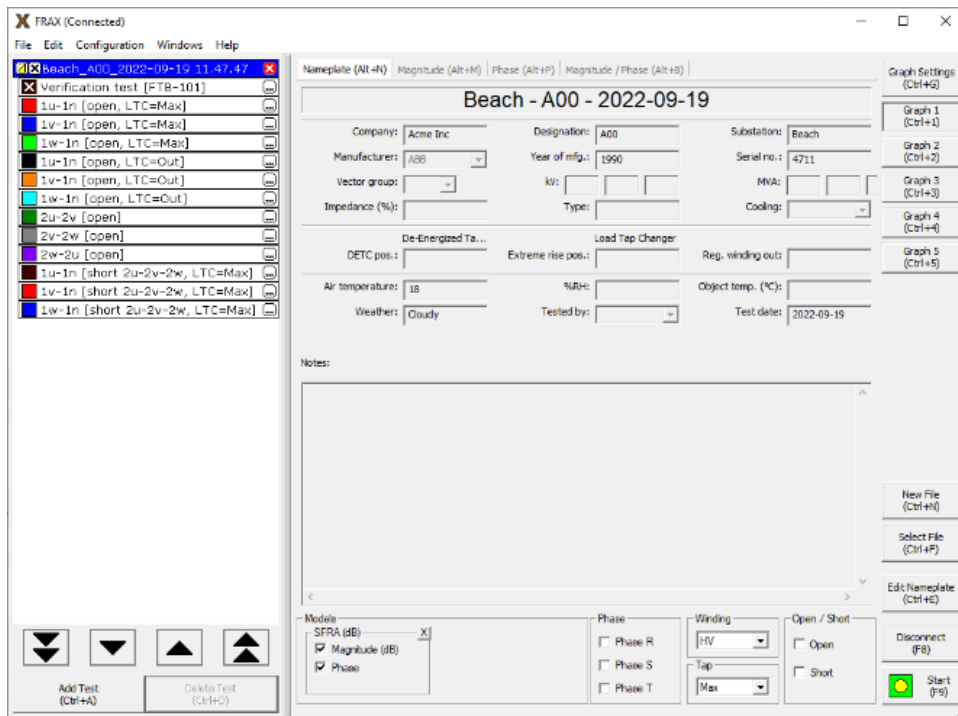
FRAX (Connected)

File Edit Configuration Windows Help

Beach_A00_2022-09-19 11.47.47
Verification test [FTB-101]
1u-1n [open, LTC=Max]
1v-1n [open, LTC=Max]
1w-1n [open, LTC=Max]
1u-1n [open, LTC=Out]
1v-1n [open, LTC=Out]
1w-1n [open, LTC=Out]
2u-2v [open]
2v-2w [open]
2w-2u [open]
1u-1n [short 2u-2v-2w, LTC=Max]
1v-1n [short 2u-2v-2w, LTC=Max]
1w-1n [short 2u-2v-2w, LTC=Max]

Add Test (Ctrl+A)
Delete Test (Ctrl+D)

Nameplate (Alt+N) | Magnitude (Alt+M) | Phase (Alt+P) | Magnitude / Phase (Alt+B)

Beach - A00 - 2022-09-19

| | | | | | |
|---|---|---|---|---|---|
| Company: | Acme Inc | Designation: | A00 | Substation: | Beach |
| Manufacturer: | ABB | Year of mfg.: | 1990 | Serial no.: | 4711 |
| Vector group: | | kV: | | MVA: | |
| Impedance (%): | | Type: | | Cooling: | |

De-Energized Ta...
Load Tap Changer

DETC pos.:
Extreme rise pos.:
Reg. winding out:

Air temperature: 18
%RH:
Object temp. (°C):
Weather: Cloudy
Tested by:
Test date: 2022-09-19

Notes:

Models
SFRA (dB)
Magnitude (dB)
Phase

Phase
Phase R
Phase S
Phase T

Winding
HV

Tap
Max

Open / Short
Open
Short

Graph Settings (Ctrl+G)
Graph 1 (Ctrl+1)
Graph 2 (Ctrl+2)
Graph 3 (Ctrl+3)
Graph 4 (Ctrl+4)
Graph 5 (Ctrl+5)
New File (Ctrl+N)
Select File (Ctrl+F)
Edit Nameplate (Ctrl+E)
Disconnect (F8)
Start (F9)